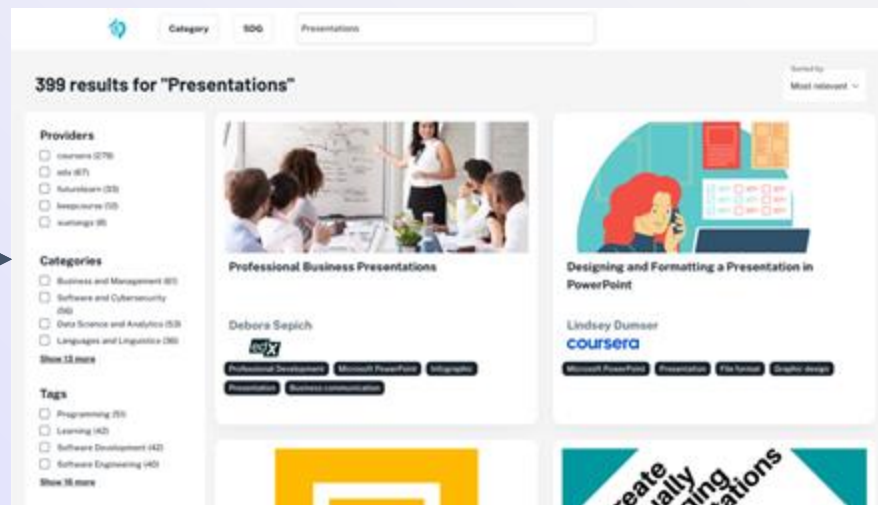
Category SDG Presentations

399 results for "Presentations"

Sorted by
Most relevant

Providers
coursera (279)
edx (67)
futurelearn (33)
keepcourse (13)
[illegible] (8)

Categories
Business and Management (61)
Software and Cybersecurity (56)
Data Science and Analytics (53)
Languages and Linguistics (36)
Show 13 more

Tags
Programming (51)
Learning (42)
Software Development (42)
Software Engineering (40)
Show 16 more

Professional Business Presentations

Debora Sapich
edX
Professional Development | Microsoft PowerPoint | Infographic | Presentation | Business communication

Designing and Formatting a Presentation in PowerPoint

Lindsey Dumser
coursera
Microsoft PowerPoint | Presentation | File format | Graphic design

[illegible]eate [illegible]ally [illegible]ging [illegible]tations